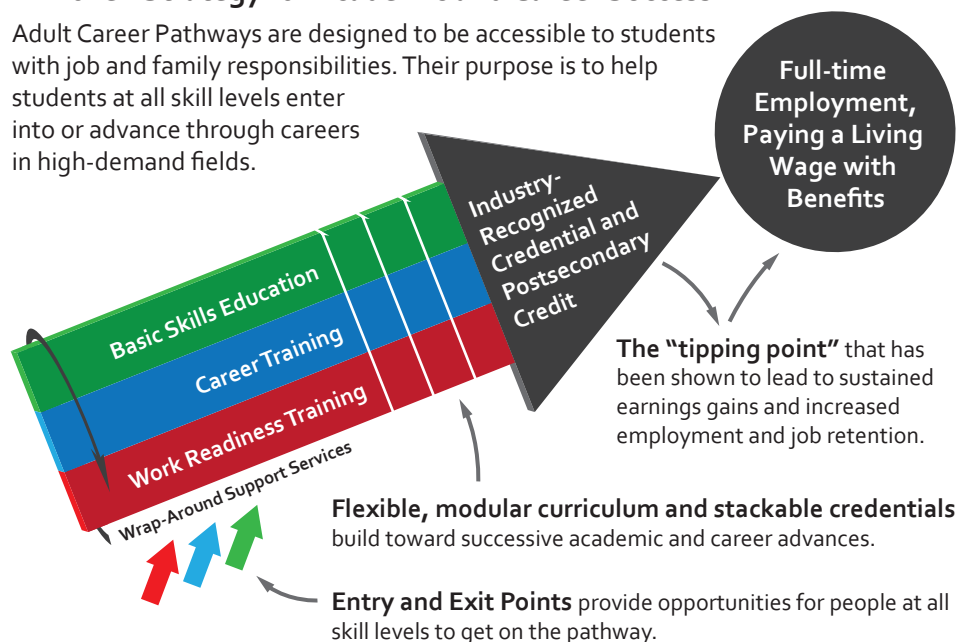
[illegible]

Adult Career Pathways are designed to be accessible to students with job and family responsibilities. Their purpose is to help students at all skill levels enter into or advance through careers in high-demand fields.

Full-time Employment, Paying a Living Wage with Benefits

Industry-Recognized Credential and Postsecondary Credit

Basic Skills Education

Career Training

Work Readiness Training

Wrap-Around Support Services

The "tipping point" that has been shown to lead to sustained earnings gains and increased employment and job retention.

Flexible, modular curriculum and stackable credentials build toward successive academic and career advances.

Entry and Exit Points provide opportunities for people at all skill levels to get on the pathway.